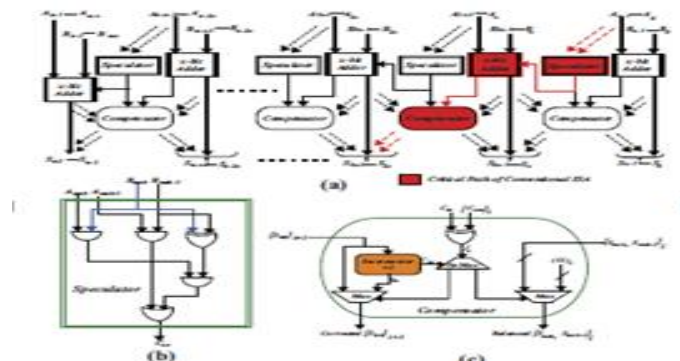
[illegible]

Speculator

n-Bit Adder

Compensator

Speculator

n-Bit Adder

Compensator

Speculator

n-Bit Adder

Compensator

Speculator

n-Bit Adder

Compensator

(a)

Critical Path of Conventional ISA

Speculator

(b)

Compensator

(c)